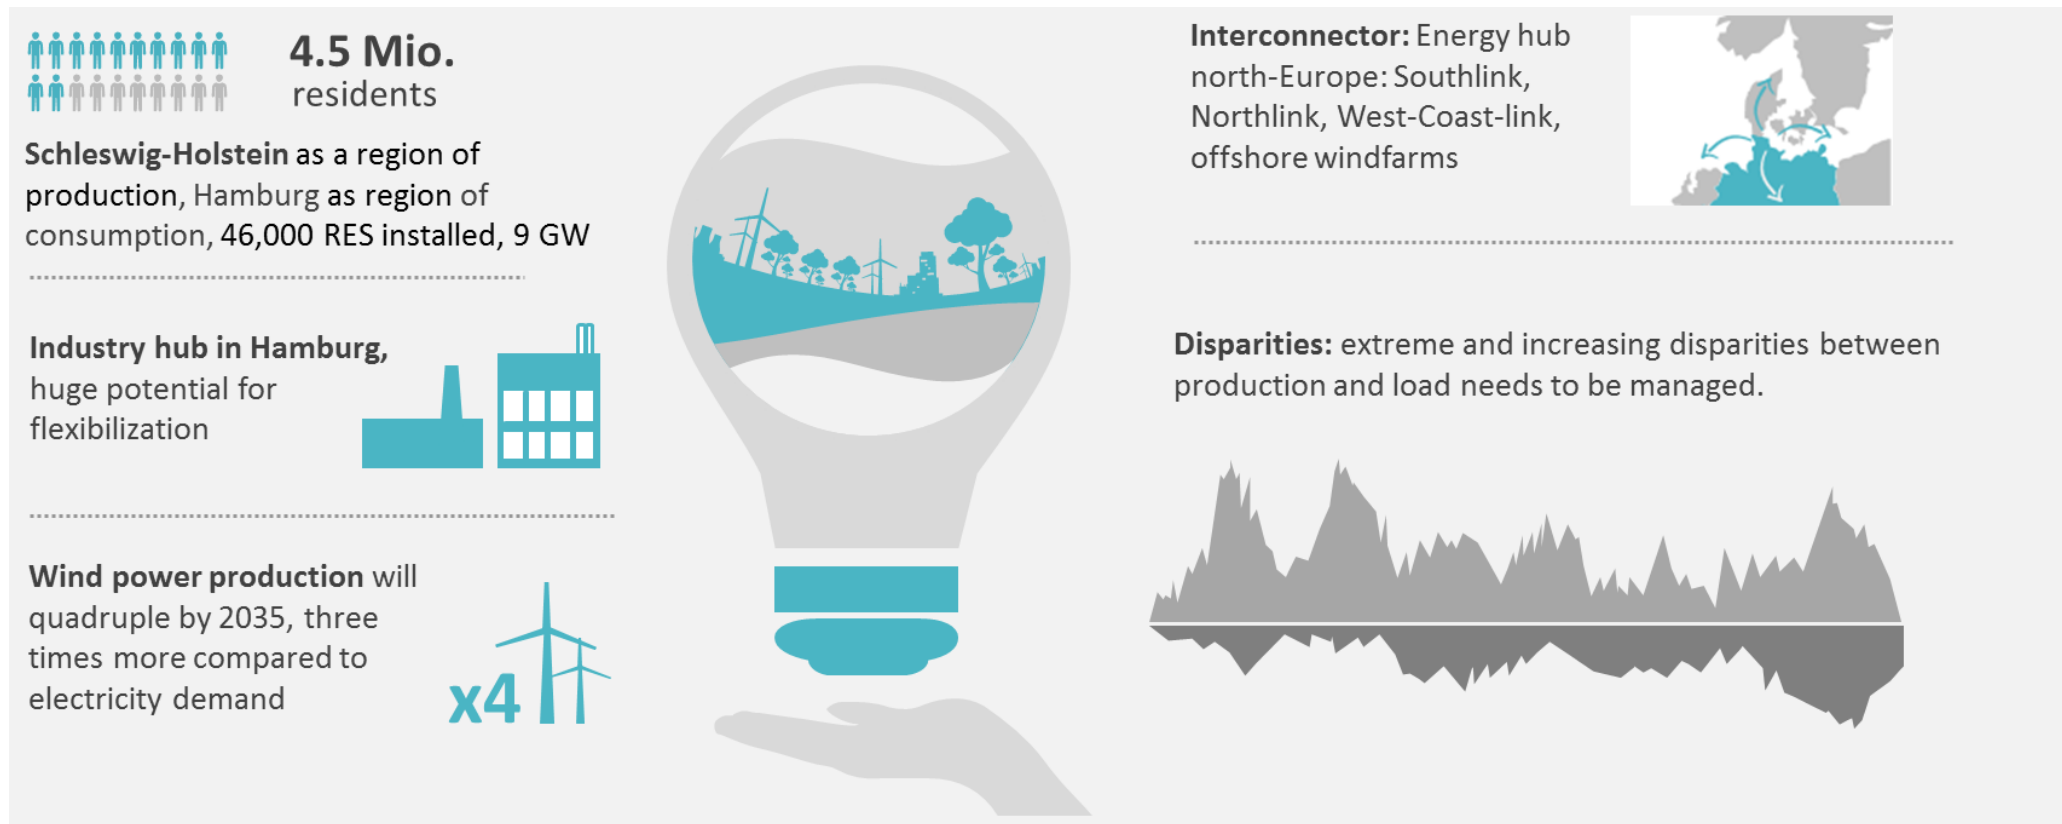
4.5 Mio.
residents

Schleswig-Holstein as a region of production, Hamburg as region of consumption, 46,000 RES installed, 9 GW

Industry hub in Hamburg, huge potential for flexibilization

Wind power production will quadruple by 2035, three times more compared to electricity demand

x4

Interconnector: Energy hub north-Europe: Southlink, Northlink, West-Coast-link, offshore windfarms

Disparities: extreme and increasing disparities between production and load needs to be managed.